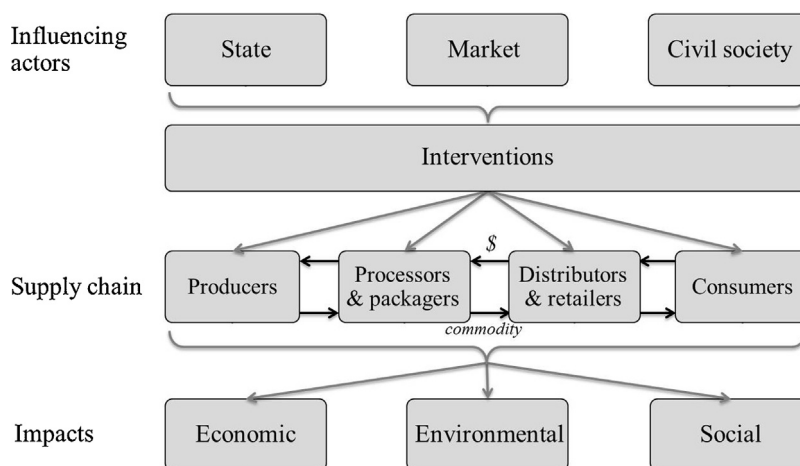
Influencing actors

State

Market

Civil society

Interventions

Supply chain

Producers

Processors & packagers

$

Distributors & retailers

Consumers

commodity

Impacts

Economic

Environmental

Social